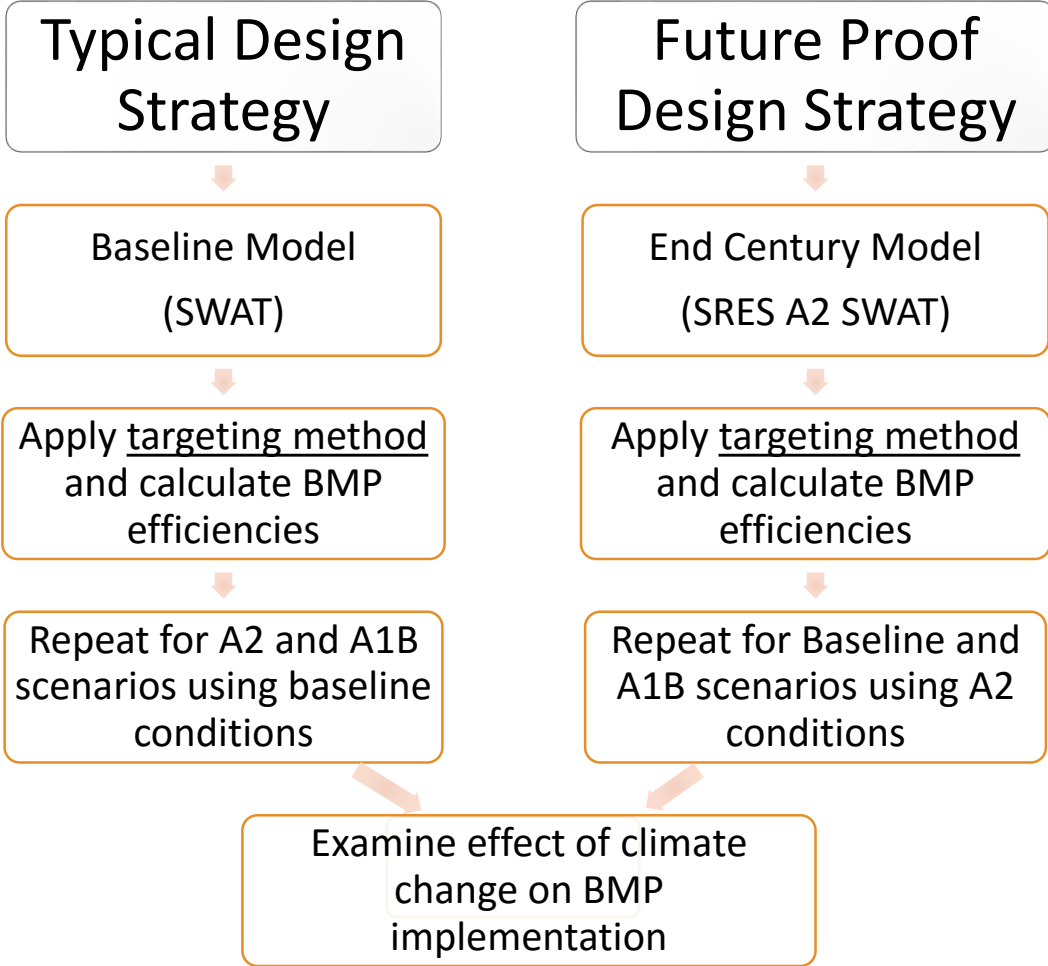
Typical Design Strategy

Baseline Model

(SWAT)

Apply targeting method and calculate BMP efficiencies

Repeat for A2 and A1B scenarios using baseline conditions

Future Proof Design Strategy

End Century Model

(SRES A2 SWAT)

Apply targeting method and calculate BMP efficiencies

Repeat for Baseline and A1B scenarios using A2 conditions

Examine effect of climate change on BMP implementation